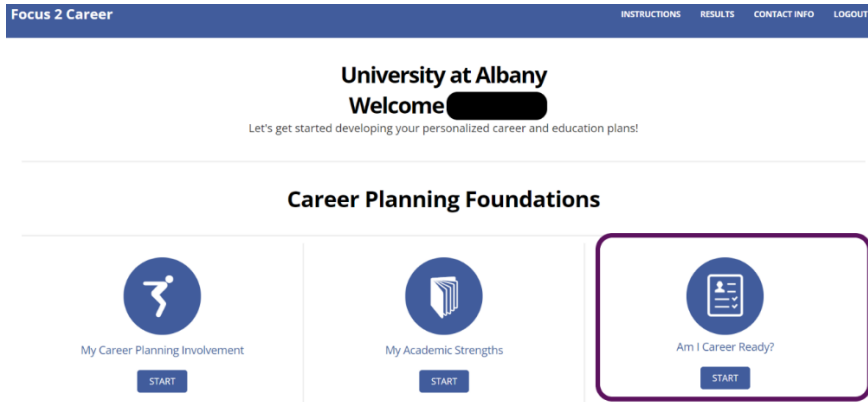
Focus 2 Career

INSTRUCTIONS RESULTS CONTACT INFO LOGOUT

University at Albany
Welcome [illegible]
Let's get started developing your personalized career and education plans!

Career Planning Foundations

My Career Planning Involvement
START

My Academic Strengths
START

Am I Career Ready?
START